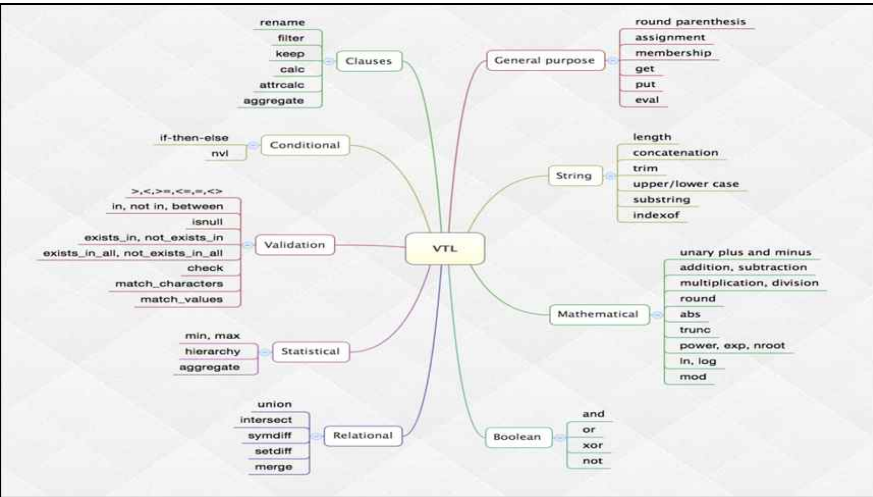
rename
filter
keep
calc
attrcalc
aggregate
Clauses

if-then-else
nvl
Conditional

>,<,>=,<=,=,<>
in, not in, between
isnull
exists_in, not_exists_in
exists_in_all, not_exists_in_all
check
match_characters
match_values
Validation

min, max
hierarchy
aggregate
Statistical

union
intersect
symdiff
setdiff
merge
Relational

VTL

General purpose
round parenthesis
assignment
membership
get
put
eval

String
length
concatenation
trim
upper/lower case
substring
indexof

Mathematical
unary plus and minus
addition, subtraction
multiplication, division
round
abs
trunc
power, exp, nroot
ln, log
mod

Boolean
and
or
xor
not